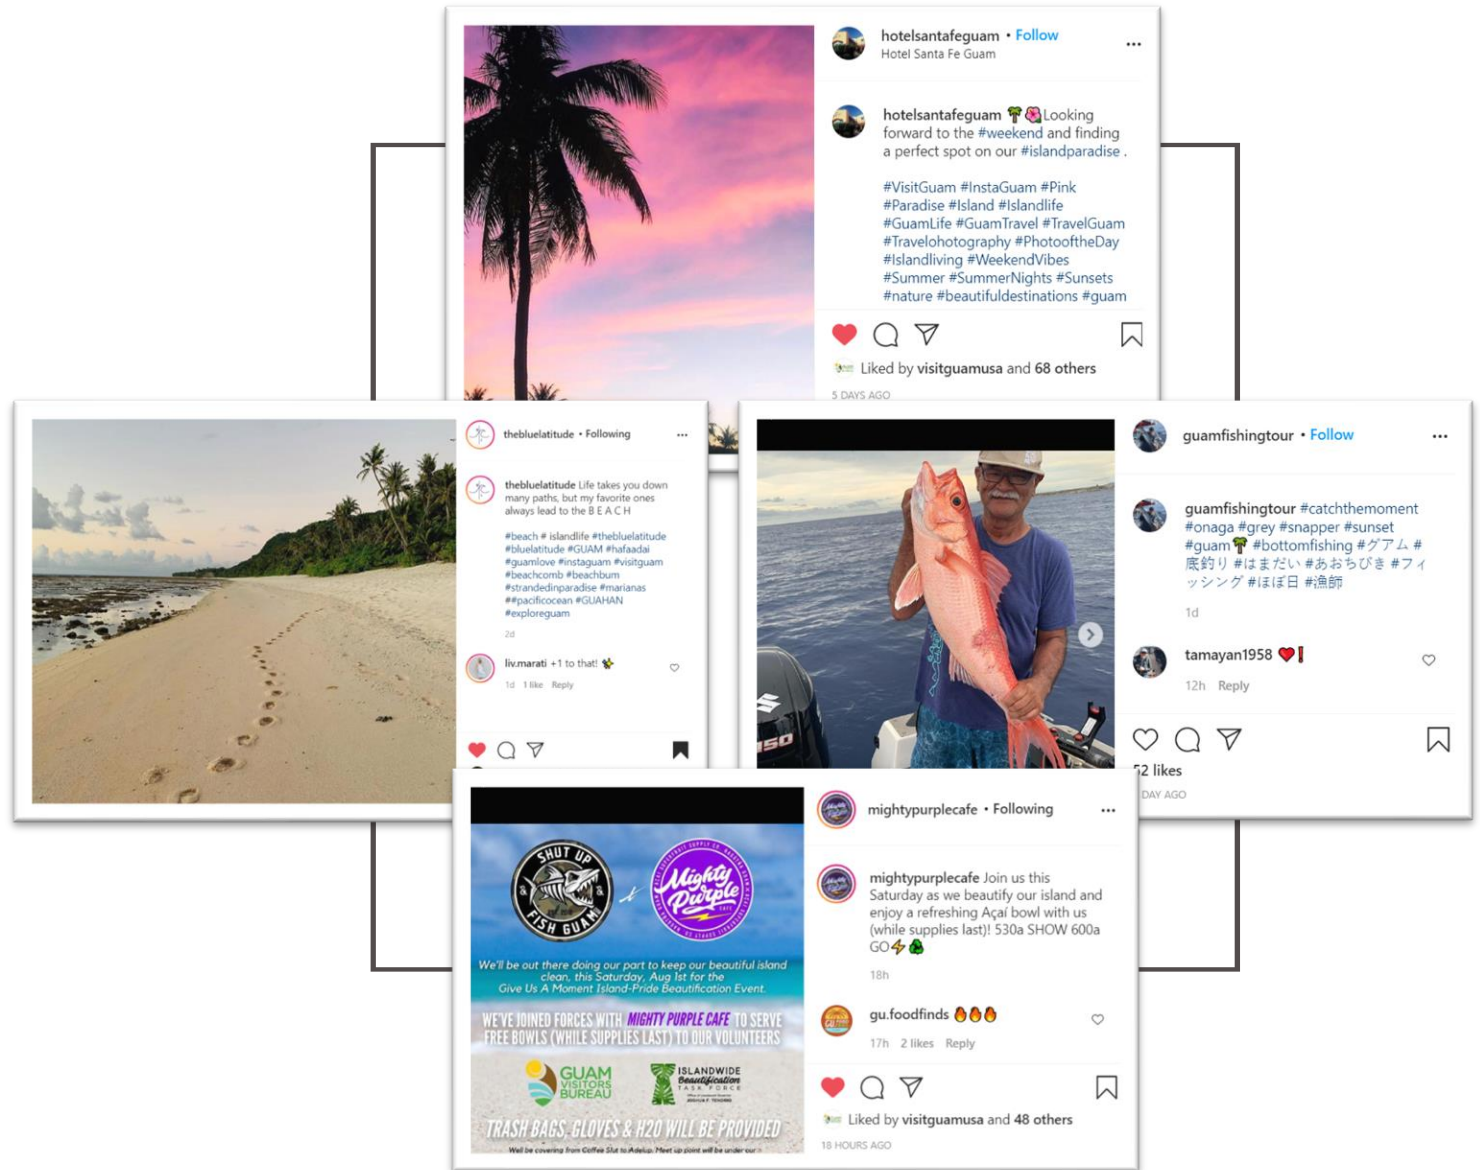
hotelsantafeguam • Follow
Hotel Santa Fe Guam

hotelsantafeguam 🌴🌺Looking forward to the #weekend and finding a perfect spot on our #islandparadise .

#VisitGuam #InstaGuam #Pink #Paradise #Island #Islandlife #GuamLife #GuamTravel #TravelGuam #Travelohotography #PhotooftheDay #Islandliving #WeekendVibes #Summer #SummerNights #Sunsets #nature #beautifuldestinations #guam

Liked by visitguamusa and 68 others
5 DAYS AGO

thebluelatitude • Following

thebluelatitude Life takes you down many paths, but my favorite ones always lead to the B E A C H

#beach # islandlife #thebluelatitude #bluelatitude #GUAM #hafaadai #guamlove #instaguam #visitguam #beachcomb #beachbum #strandedinparadise #marianas ##pacificocean #GUAHAN #exploreguam
2d

liv.marati +1 to that!
1d 1 like Reply

guamfishingtour • Follow

guamfishingtour #catchthemoment #onaga #grey #snapper #sunset #guam🌴 #bottomfishing #グアム #底釣り #はまだい #あおちびき #フィッシング #ほぼ日 #漁師
1d

tamayan1958 ❤️❗
12h Reply

52 likes
DAY AGO

mightypurplecafe • Following

mightypurplecafe Join us this Saturday as we beautify our island and enjoy a refreshing Açaí bowl with us (while supplies last)! 530a SHOW 600a GO⚡♻️
18h

gu.foodfinds 🔥🔥🔥
17h 2 likes Reply

Liked by visitguamusa and 48 others
18 HOURS AGO

SHUT UP FISH GUAM
Mighty Purple
We'll be out there doing our part to keep our beautiful island clean, this Saturday, Aug 1st for the Give Us A Moment Island-Pride Beautification Event.
WE'VE JOINED FORCES WITH MIGHTY PURPLE CAFE TO SERVE FREE BOWLS (WHILE SUPPLIES LAST) TO OUR VOLUNTEERS
GUAM VISITORS BUREAU
ISLANDWIDE Beautification TASK FORCE
TRASH BAGS, GLOVES & H2O WILL BE PROVIDED
We'll be covering from Coffee Slut to Adelup. Meet up point will be under our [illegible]